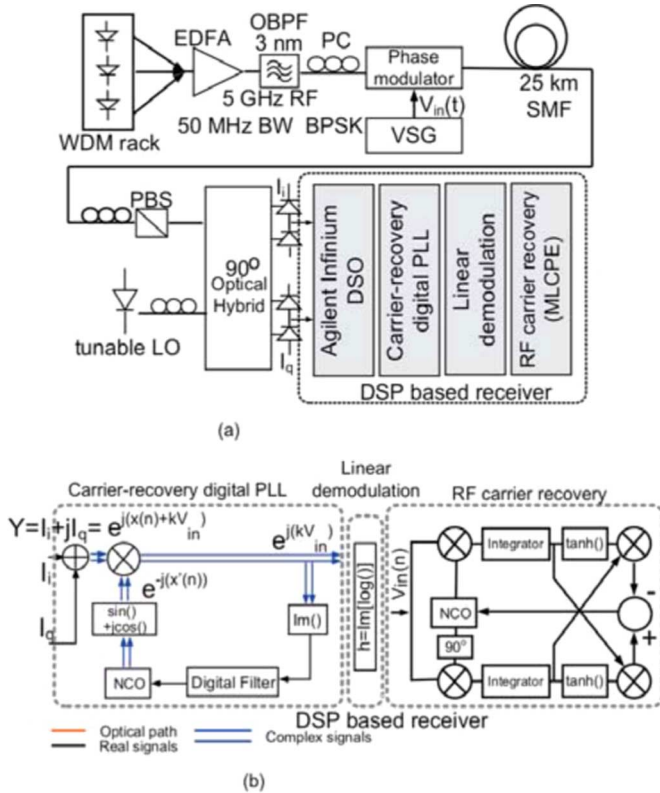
WDM rack
EDFA
OBPF 3 nm
PC
Phase modulator
25 km SMF
5 GHz RF
50 MHz BW
BPSK
$V_{in}(t)$
VSG
PBS
$I_i$
$I_q$
$90^o$ Optical Hybrid
tunable LO
Agilent Infinium DSO
Carrier-recovery digital PLL
Linear demodulation
RF carrier recovery (MLCPE)
DSP based receiver

(a)

Carrier-recovery digital PLL
Linear demodulation
RF carrier recovery
$Y=I_i+jI_q= e^{j(x(n)+kV_{in})}$
$e^{j(kV_{in})}$
$I_i$
$e^{-j(x'(n))}$
$I_q$
sin() +jcos()
Im()
NCO
Digital Filter
h=Im[log()]
$V_{in}(n)$
Integrator
tanh()
NCO
$90^o$
Integrator
tanh()
-
+
DSP based receiver
Optical path
Real signals
Complex signals

(b)